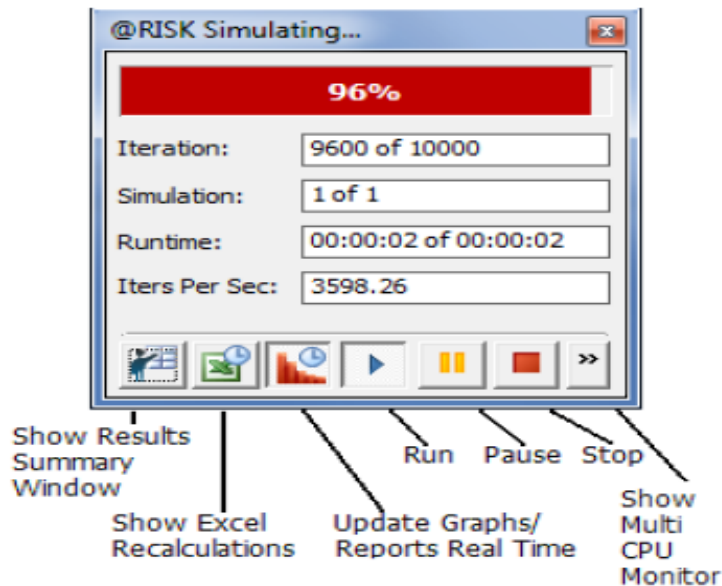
@RISK Simulating...

96%

Iteration: 9600 of 10000

Simulation: 1 of 1

Runtime: 00:00:02 of 00:00:02

Iters Per Sec: 3598.26

»

Show Results Summary Window

Show Excel Recalculations

Update Graphs/ Reports Real Time

Run

Pause

Stop

Show Multi CPU Monitor